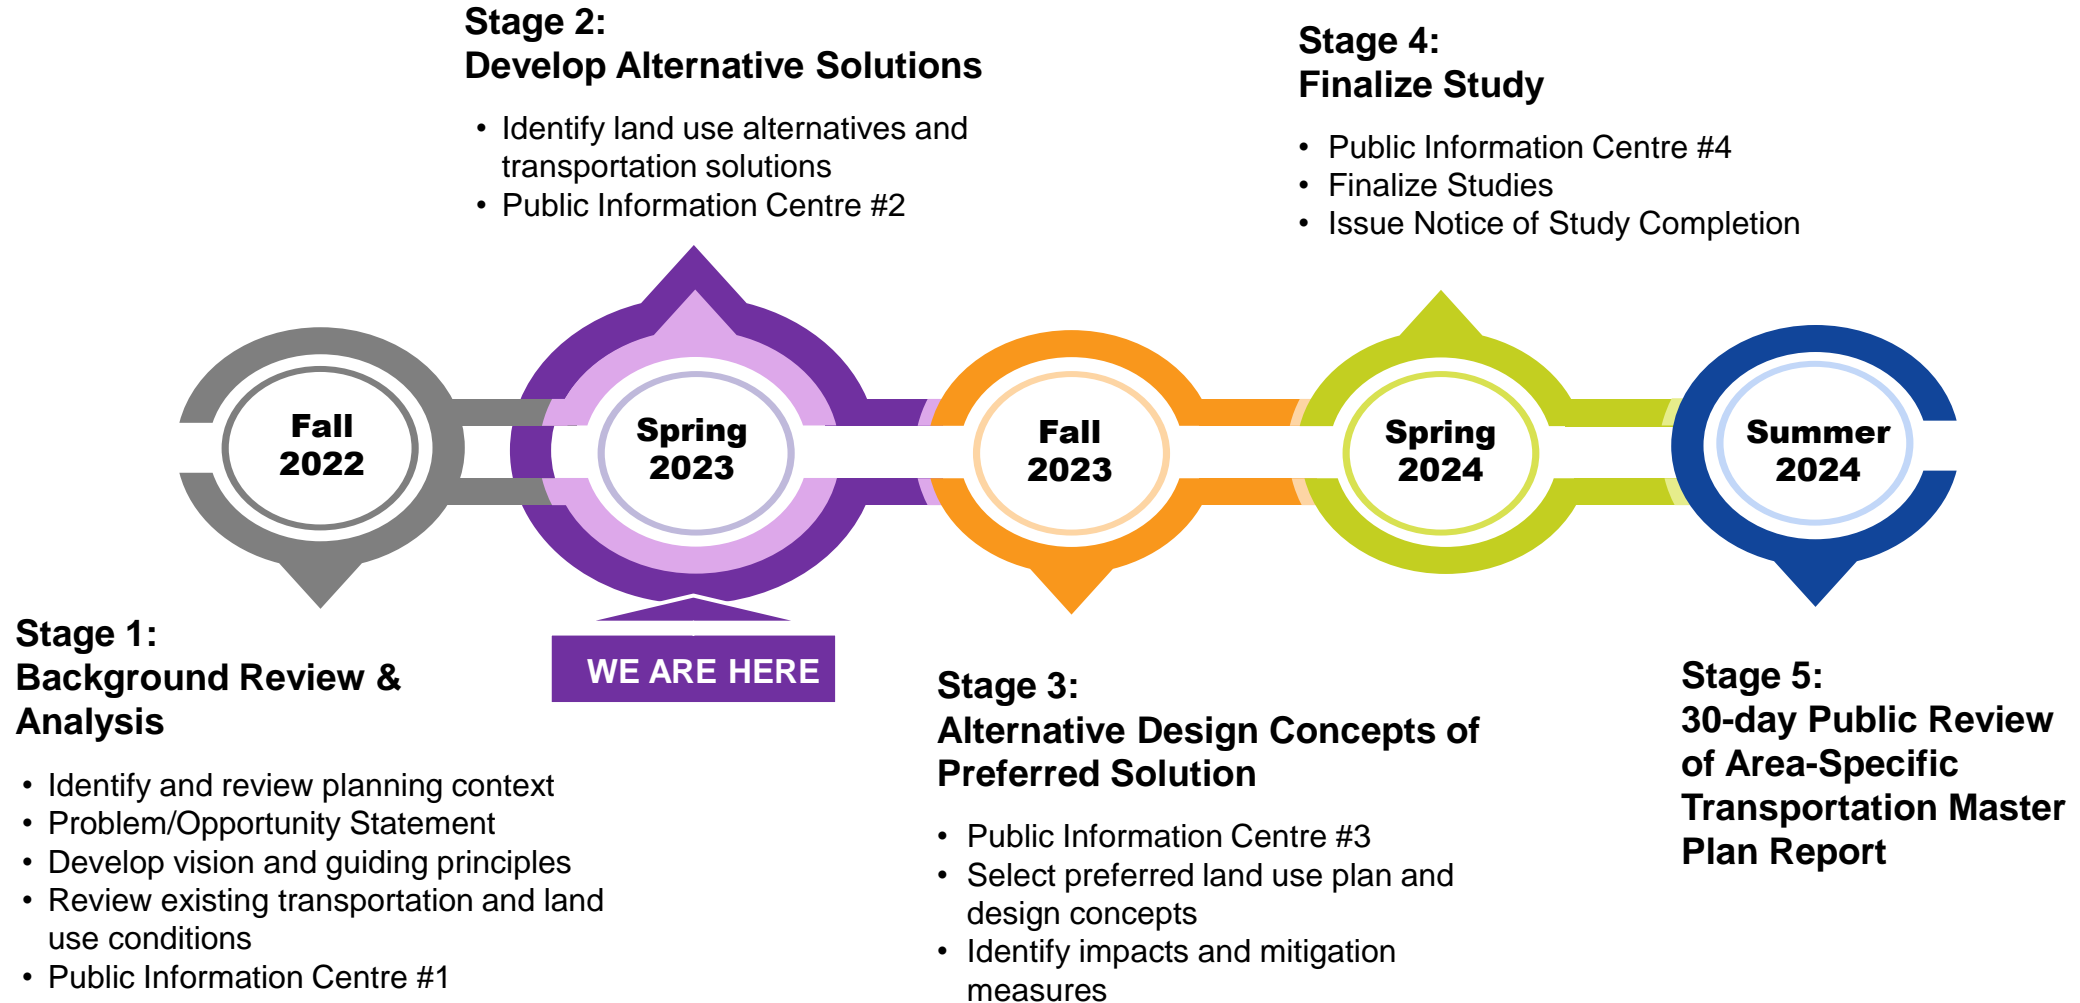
Stage 2:
Develop Alternative Solutions

• Identify land use alternatives and transportation solutions
• Public Information Centre #2

Stage 4:
Finalize Study

• Public Information Centre #4
• Finalize Studies
• Issue Notice of Study Completion

Fall 2022

Spring 2023

Fall 2023

Spring 2024

Summer 2024

WE ARE HERE

Stage 1:
Background Review & Analysis

• Identify and review planning context
• Problem/Opportunity Statement
• Develop vision and guiding principles
• Review existing transportation and land use conditions
• Public Information Centre #1

Stage 3:
Alternative Design Concepts of Preferred Solution

• Public Information Centre #3
• Select preferred land use plan and design concepts
• Identify impacts and mitigation measures

Stage 5:
30-day Public Review of Area-Specific Transportation Master Plan Report